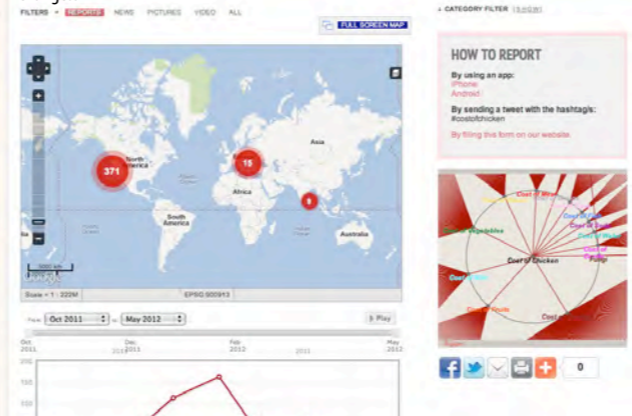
FILTERS » REPORTS NEWS PICTURES VIDEO ALL

FULL SCREEN MAP

+ CATEGORY FILTER [SHOW]

North America
371
15
Asia
Africa
5
South America
Australia

Scale = 1 : 220M
EPSG:900913

From Oct 2011 to May 2012
Play

Oct 2011
Dec 2011
Feb 2012
May 2012

HOW TO REPORT

By using an app:
iPhone
Android

By sending a tweet with the hashtag/s:
#costofchicken

By filling this form on our website

Cost of Chicken

0